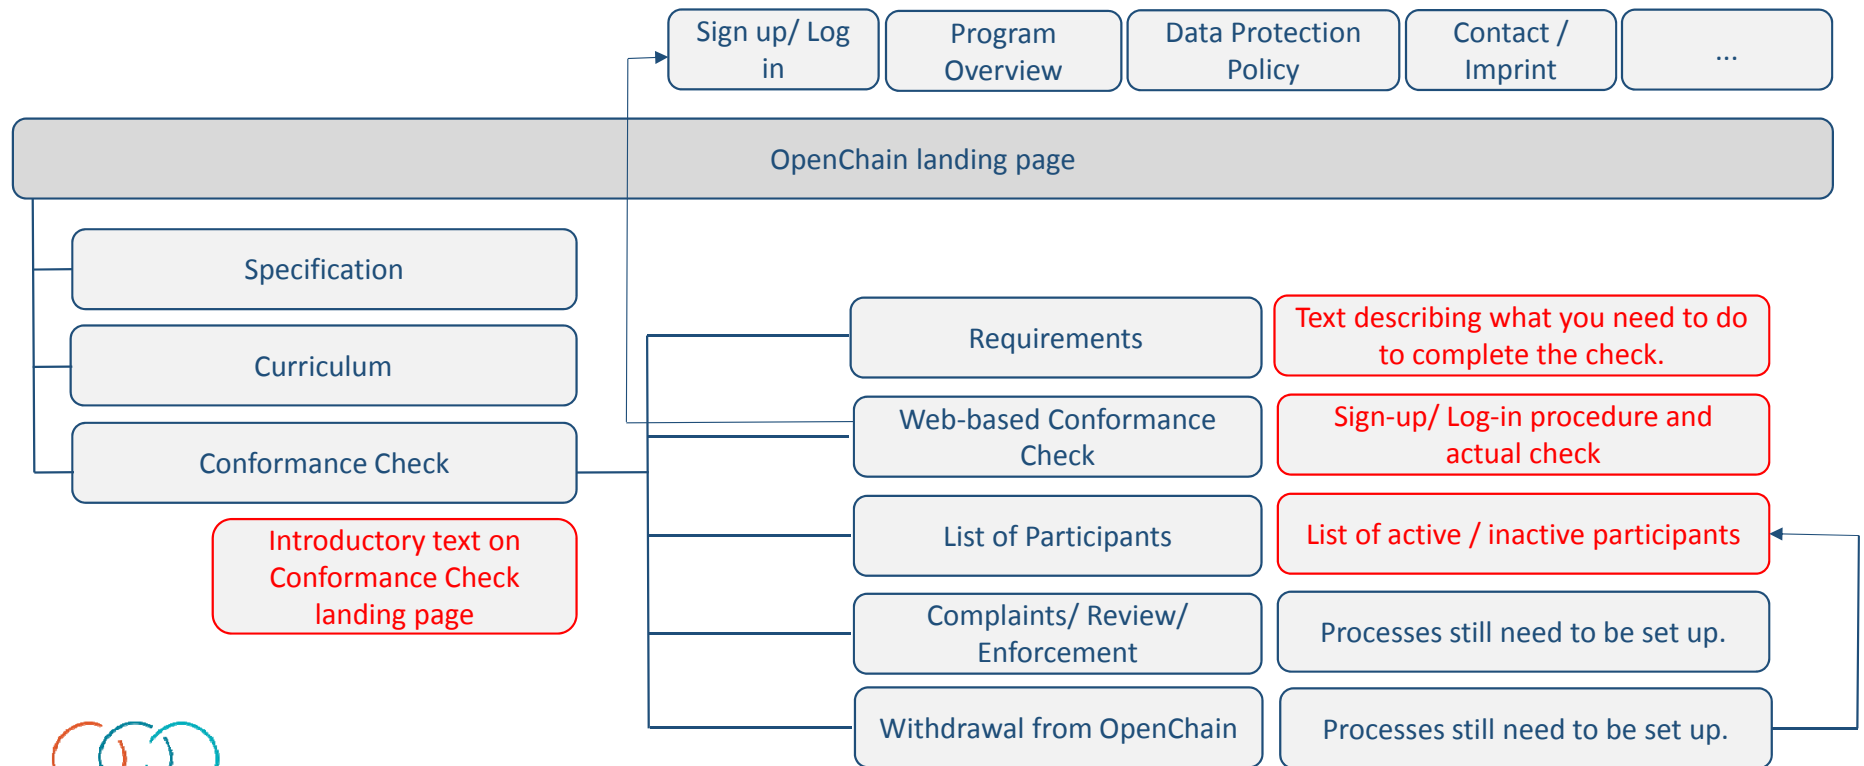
Sign up/ Log in

Program Overview

Data Protection Policy

Contact / Imprint

...

OpenChain landing page

Specification

Curriculum

Conformance Check

Introductory text on Conformance Check landing page

Requirements

Text describing what you need to do to complete the check.

Web-based Conformance Check

Sign-up/ Log-in procedure and actual check

List of Participants

List of active / inactive participants

Complaints/ Review/ Enforcement

Processes still need to be set up.

Withdrawal from OpenChain

Processes still need to be set up.